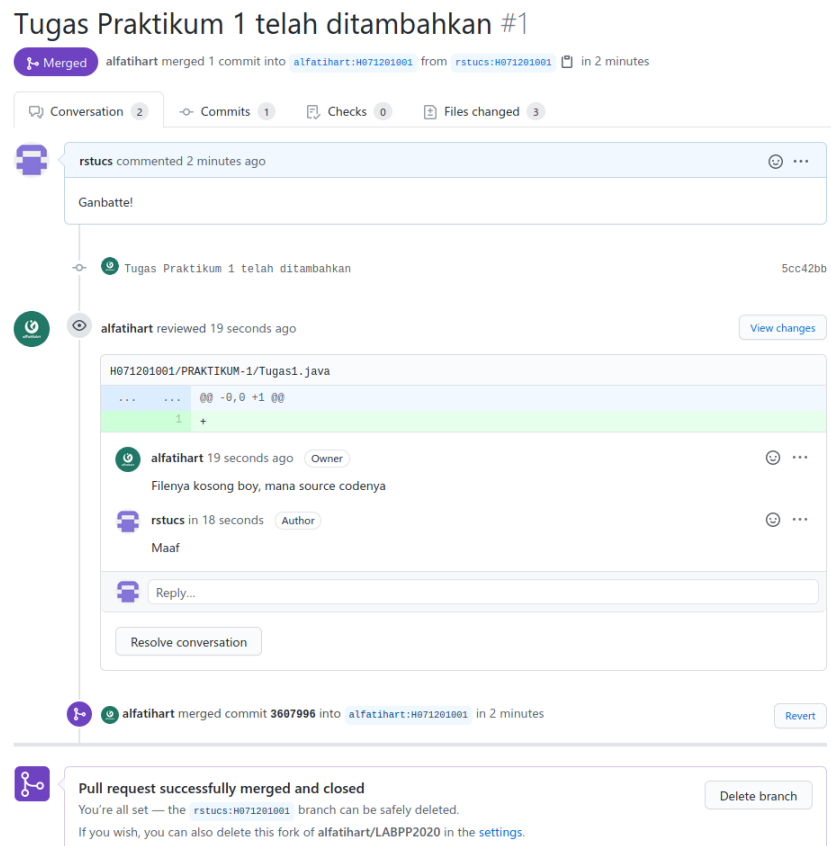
Tugas Praktikum 1 telah ditambahkan #1

Merged alfatihart merged 1 commit into alfatihart:H071201001 from rstucs:H071201001 in 2 minutes

Conversation 2 Commits 1 Checks 0 Files changed 3

rstucs commented 2 minutes ago

Ganbatte!

Tugas Praktikum 1 telah ditambahkan 5cc42bb

alfatihart reviewed 19 seconds ago View changes

H071201001/PRAKTIKUM-1/Tugas1.java

| ... | ... | @@ -0,0 +1 @@ |
|---|---|---|
| | 1 | + |

alfatihart 19 seconds ago Owner

Filenya kosong boy, mana source codenya

rstucs in 18 seconds Author

Maaf

Reply...

Resolve conversation

alfatihart merged commit 3607996 into alfatihart:H071201001 in 2 minutes Revert

Pull request successfully merged and closed

You're all set — the rstucs:H071201001 branch can be safely deleted.

If you wish, you can also delete this fork of alfatihart/LABPP2020 in the settings.

Delete branch